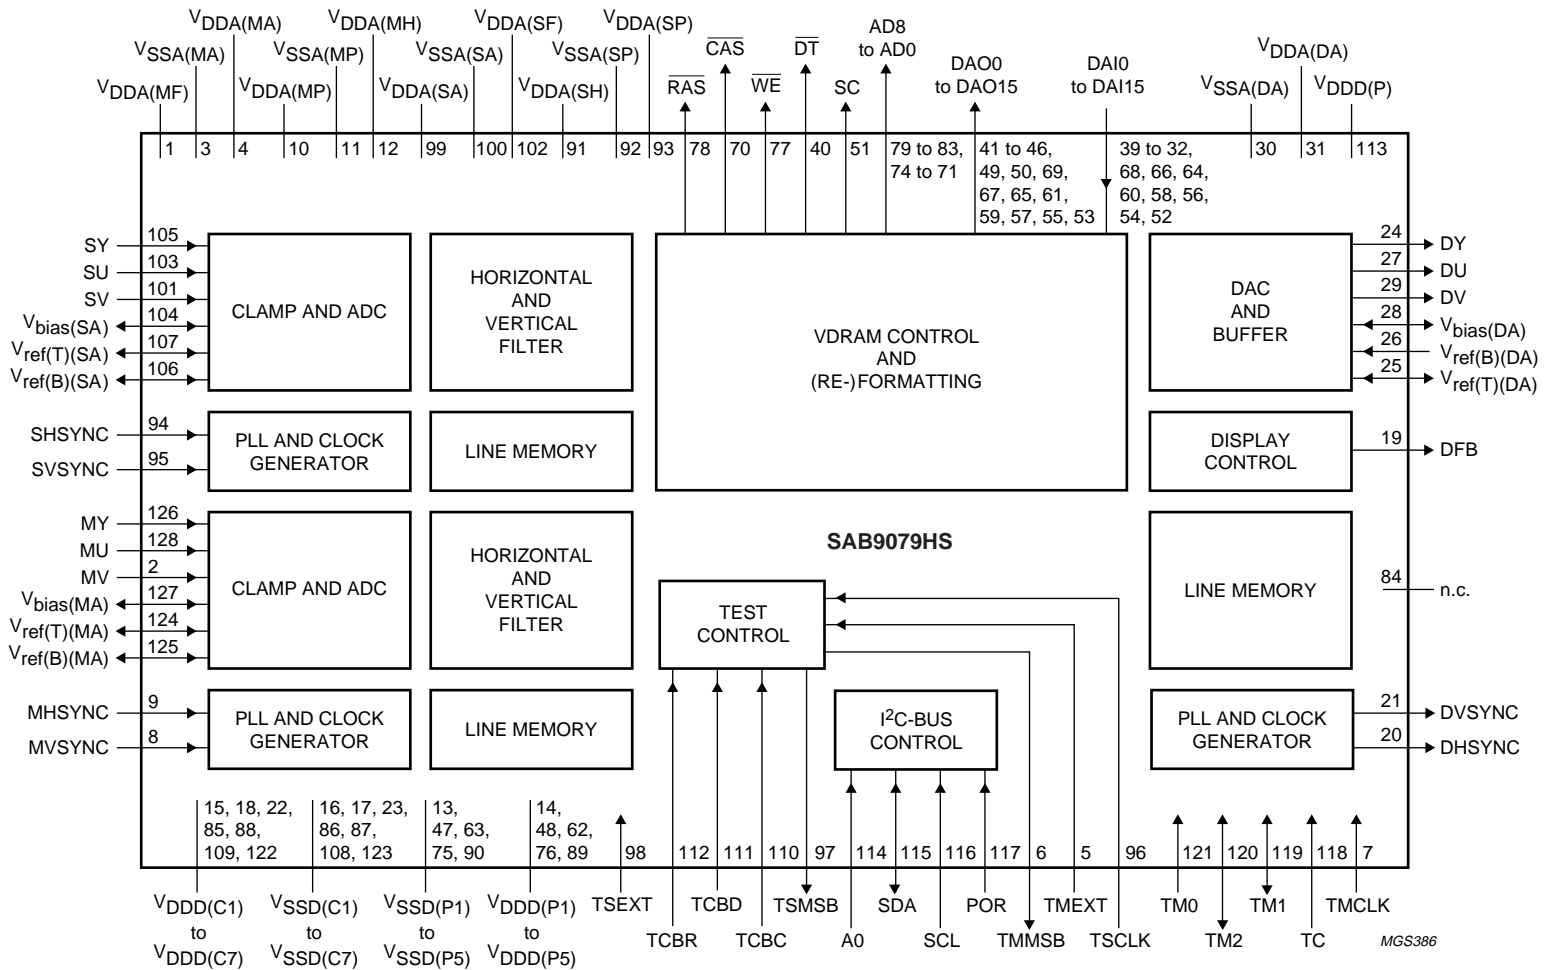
$V_{DDA(MA)}$ $V_{DDA(MH)}$ $V_{DDA(SF)}$ $V_{DDA(SP)}$
$V_{SSA(MA)}$ $V_{SSA(MP)}$ $V_{SSA(SA)}$ $V_{SSA(SP)}$
$V_{DDA(MF)}$ $V_{DDA(MP)}$ $V_{DDA(SA)}$ $V_{DDA(SH)}$
$\overline{CAS}$ $\overline{DT}$ AD8 to AD0
$\overline{RAS}$ $\overline{WE}$ SC DAO0 to DAO15 DAI0 to DAI15
$V_{DDA(DA)}$
$V_{SSA(DA)}$ $V_{DDD(P)}$

1 3 4 10 11 12 99 100 102 91 92 93 78 70 77 40 51 79 to 83, 74 to 71 41 to 46, 49, 50, 69, 67, 65, 61, 59, 57, 55, 53 39 to 32, 68, 66, 64, 60, 58, 56, 54, 52 30 31 113

SY 105
SU 103
SV 101
$V_{bias(SA)}$ 104
$V_{ref(T)(SA)}$ 107
$V_{ref(B)(SA)}$ 106
CLAMP AND ADC

HORIZONTAL AND VERTICAL FILTER

VDRAM CONTROL AND (RE-)FORMATTING

DAC AND BUFFER
24 DY
27 DU
29 DV
28 $V_{bias(DA)}$
26 $V_{ref(B)(DA)}$
25 $V_{ref(T)(DA)}$

SHSYNC 94
SVSYNC 95
PLL AND CLOCK GENERATOR

LINE MEMORY

DISPLAY CONTROL
19 DFB

MY 126
MU 128
MV 2
$V_{bias(MA)}$ 127
$V_{ref(T)(MA)}$ 124
$V_{ref(B)(MA)}$ 125
CLAMP AND ADC

HORIZONTAL AND VERTICAL FILTER

SAB9079HS

TEST CONTROL

LINE MEMORY
84 n.c.

MHSYNC 9
MVSYNC 8
PLL AND CLOCK GENERATOR

LINE MEMORY

I$^2$C-BUS CONTROL

PLL AND CLOCK GENERATOR
21 DVSYNC
20 DHSYNC

15, 18, 22, 85, 88, 109, 122 16, 17, 23, 86, 87, 108, 123 13, 47, 63, 75, 90 14, 48, 62, 76, 89 98 112 111 110 97 114 115 116 117 6 5 96 121 120 119 118 7

$V_{DDD(C1)}$ to $V_{DDD(C7)}$ $V_{SSD(C1)}$ to $V_{SSD(C7)}$ $V_{SSD(P1)}$ to $V_{SSD(P5)}$ $V_{DDD(P1)}$ to $V_{DDD(P5)}$ TSEXT TCBR TCBD TCBC TSMSB A0 SDA SCL POR TMMSB TMEXT TSCLK TM0 TM2 TM1 TC TMCLK

MGS386